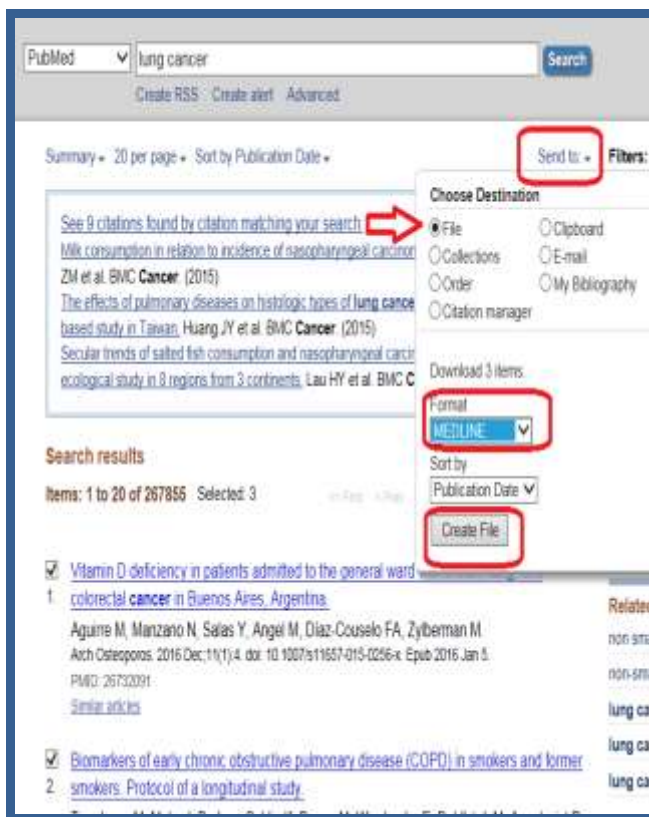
PubMed lung cancer Search

Create RSS Create alert Advanced

Summary 20 per page Sort by Publication Date

Send to: Filters:

Choose Destination

File
Clipboard
Collections
E-mail
Order
My Bibliography
Citation manager

Download 3 items.

Format
MEDLINE

Sort by
Publication Date

Create File

See 9 citations found by citation matching your search
Milk consumption in relation to incidence of nasopharyngeal carcinom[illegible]
ZM et al. BMC Cancer. (2015)
The effects of pulmonary diseases on histologic types of lung cance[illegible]
based study in Taiwan. Huang JY et al. BMC Cancer. (2015)
Secular trends of salted fish consumption and nasopharyngeal carci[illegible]
ecological study in 8 regions from 3 continents. Lau HY et al. BMC C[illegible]

Search results

Items: 1 to 20 of 267855 Selected: 3

1. Vitamin D deficiency in patients admitted to the general ward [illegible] colorectal cancer in Buenos Aires, Argentina.
Aguirre M, Manzano N, Salas Y, Angel M, Díaz-Couselo FA, Zylberman M.
Arch Osteoporos. 2016 Dec;11(1):4. doi: 10.1007/s11657-015-0256-x. Epub 2016 Jan 5.
PMID: 26732091
Similar articles

2. Biomarkers of early chronic obstructive pulmonary disease (COPD) in smokers and former smokers. Protocol of a longitudinal study.

Relate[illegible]
non sm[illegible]
non-sm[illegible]
lung ca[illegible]
lung ca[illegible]
lung ca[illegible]